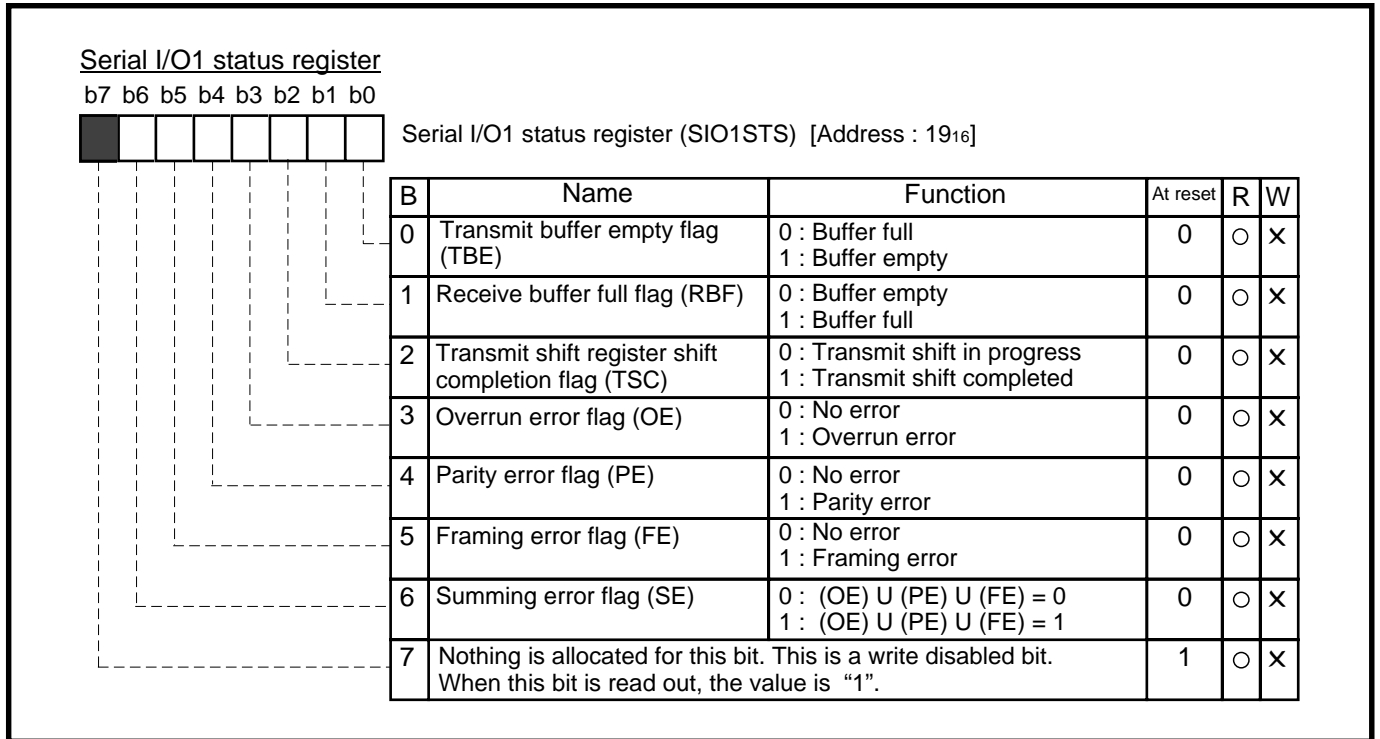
Serial I/O1 status register

b7 b6 b5 b4 b3 b2 b1 b0

Serial I/O1 status register (SIO1STS) [Address : $19_{16}$]

| B | Name | Function | At reset | R | W |
|---|---|---|---|---|---|
| 0 | Transmit buffer empty flag (TBE) | 0 : Buffer full<br>1 : Buffer empty | 0 | ○ | × |
| 1 | Receive buffer full flag (RBF) | 0 : Buffer empty<br>1 : Buffer full | 0 | ○ | × |
| 2 | Transmit shift register shift completion flag (TSC) | 0 : Transmit shift in progress<br>1 : Transmit shift completed | 0 | ○ | × |
| 3 | Overrun error flag (OE) | 0 : No error<br>1 : Overrun error | 0 | ○ | × |
| 4 | Parity error flag (PE) | 0 : No error<br>1 : Parity error | 0 | ○ | × |
| 5 | Framing error flag (FE) | 0 : No error<br>1 : Framing error | 0 | ○ | × |
| 6 | Summing error flag (SE) | 0 : (OE) U (PE) U (FE) = 0<br>1 : (OE) U (PE) U (FE) = 1 | 0 | ○ | × |
| 7 | Nothing is allocated for this bit. This is a write disabled bit. When this bit is read out, the value is "1". | | 1 | ○ | × |